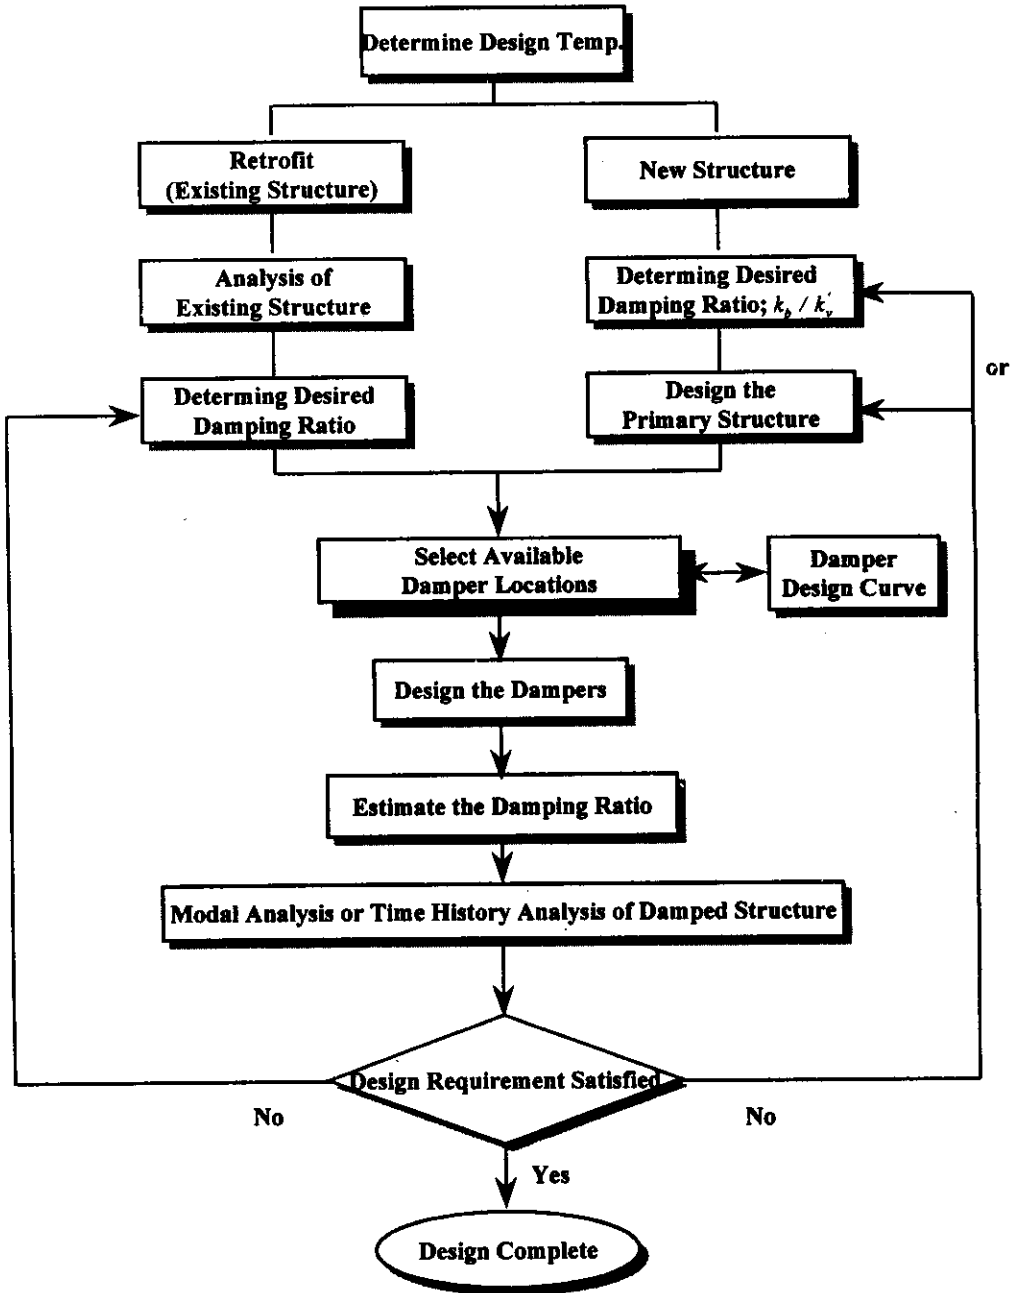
Determine Design Temp.

Retrofit (Existing Structure)

New Structure

Analysis of Existing Structure

Determing Desired Damping Ratio; $k_b / k_v'$

or

Determing Desired Damping Ratio

Design the Primary Structure

Select Available Damper Locations

Damper Design Curve

Design the Dampers

Estimate the Damping Ratio

Modal Analysis or Time History Analysis of Damped Structure

Design Requirement Satisfied

No

No

Yes

Design Complete